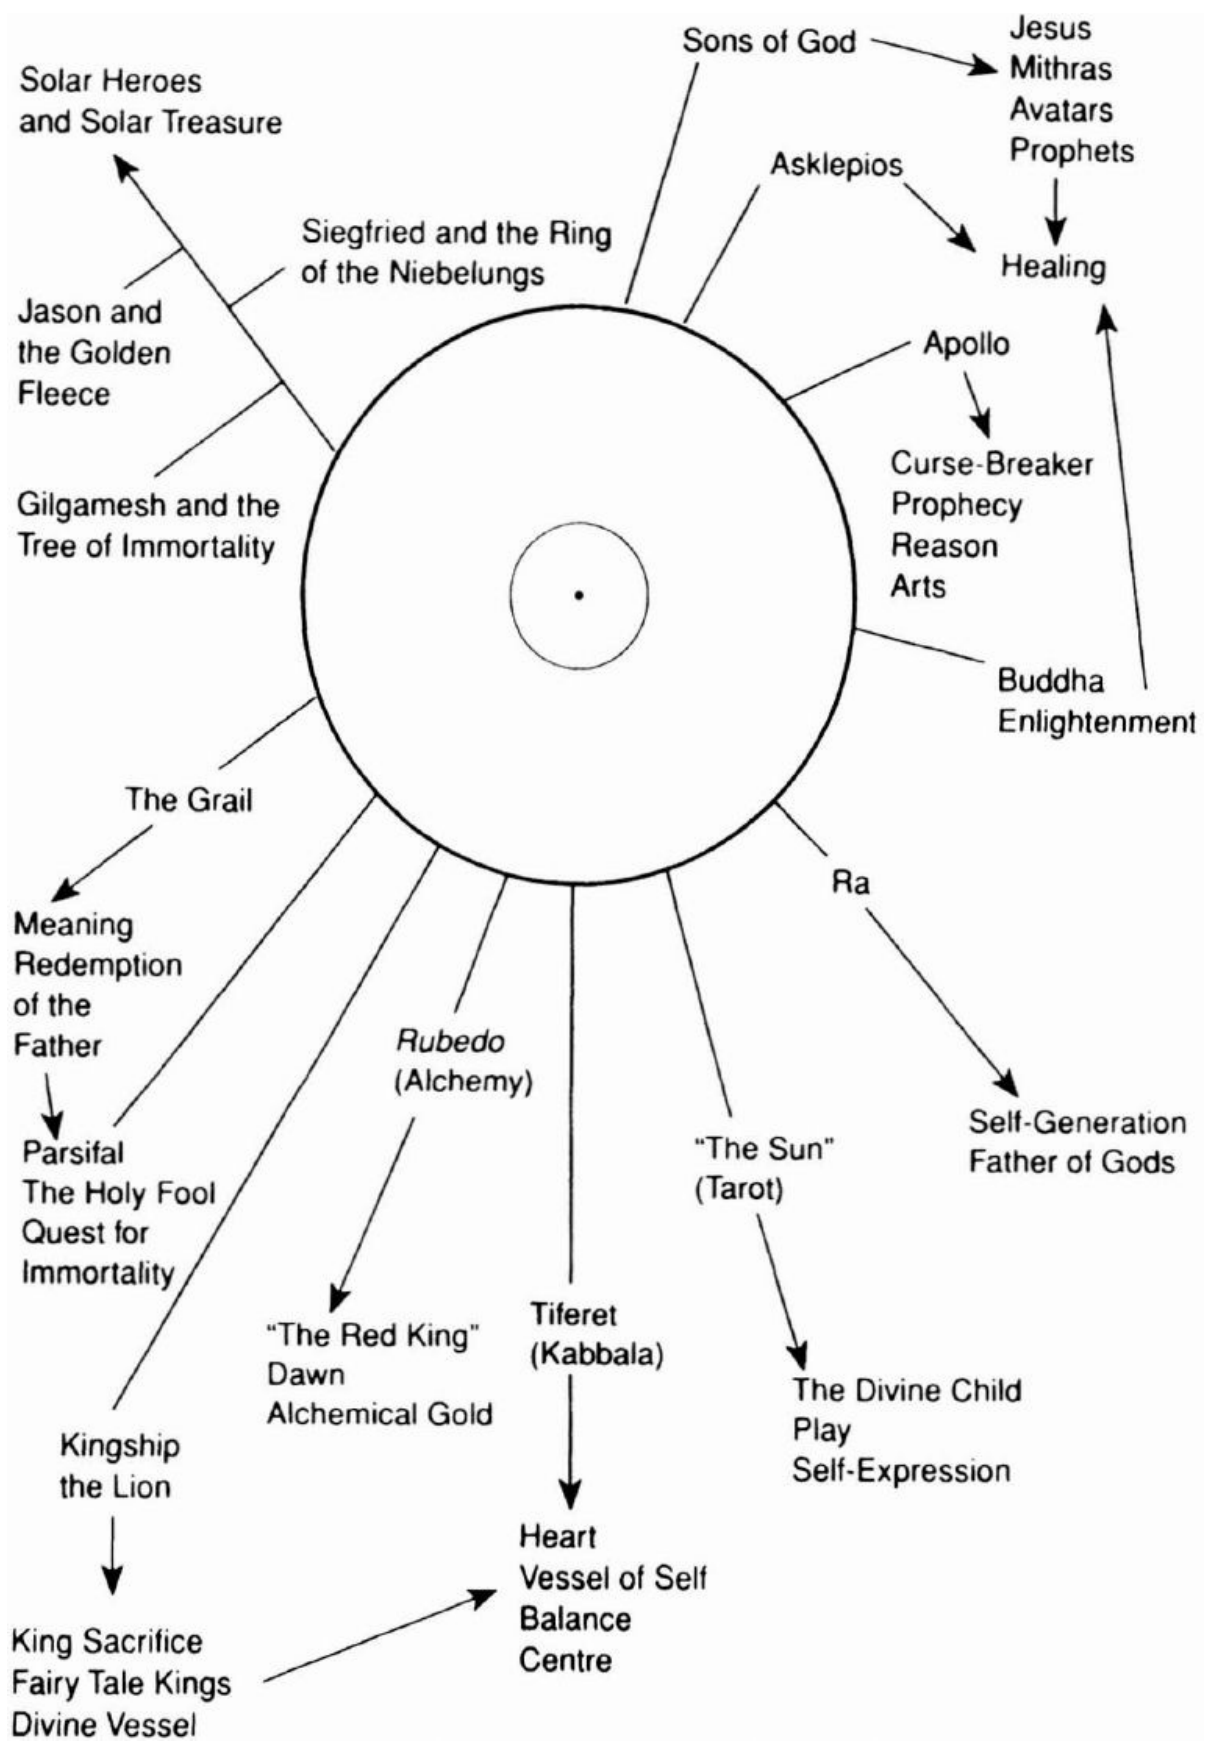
Sons of God

Jesus
Mithras
Avatars
Prophets

Solar Heroes
and Solar Treasure

Asklepios

Siegfried and the Ring
of the Niebelungs

Healing

Jason and
the Golden
Fleece

Apollo

Curse-Breaker
Prophecy
Reason
Arts

Gilgamesh and the
Tree of Immortality

Buddha
Enlightenment

The Grail

Meaning
Redemption
of the
Father

Ra

Rubedo
(Alchemy)

Self-Generation
Father of Gods

"The Sun"
(Tarot)

Parsifal
The Holy Fool
Quest for
Immortality

Tiferet
(Kabbala)

"The Red King"
Dawn
Alchemical Gold

The Divine Child
Play
Self-Expression

Kingship
the Lion

Heart
Vessel of Self
Balance
Centre

King Sacrifice
Fairy Tale Kings
Divine Vessel